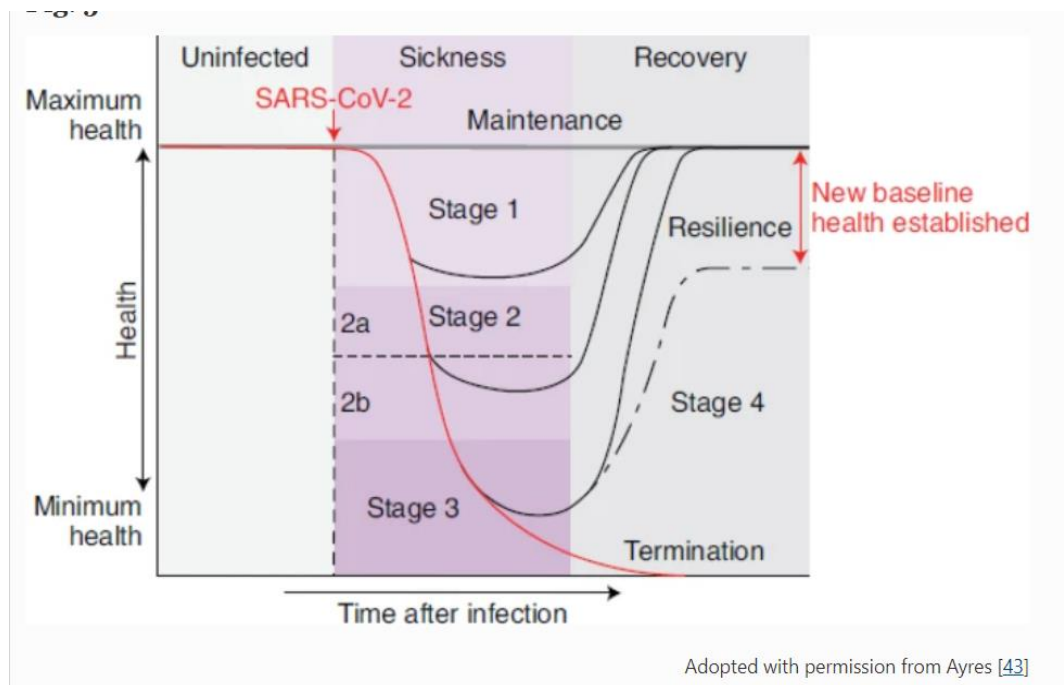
Fig. 3

Uninfected
Sickness
Recovery
Maximum health
SARS-CoV-2
Maintenance
New baseline health established
Stage 1
Resilience
Health
2a
Stage 2
2b
Stage 4
Minimum health
Stage 3
Termination
Time after infection

Adopted with permission from Ayres [43]